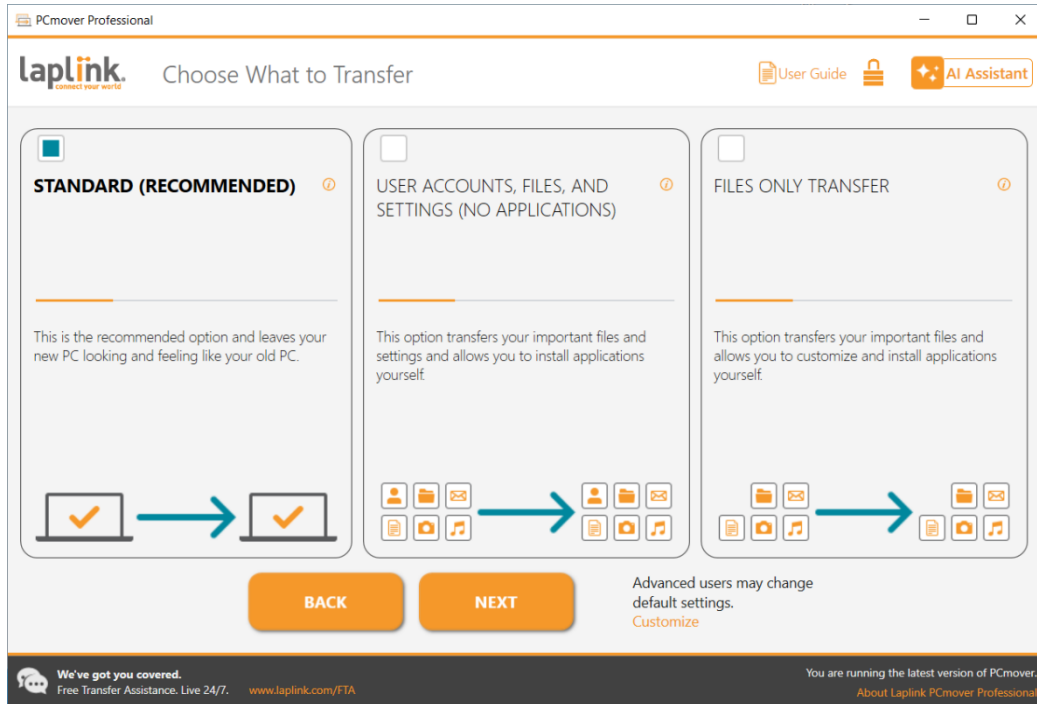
PCmover Professional

laplink. connect your world

Choose What to Transfer

User Guide

AI Assistant

STANDARD (RECOMMENDED)

This is the recommended option and leaves your new PC looking and feeling like your old PC.

USER ACCOUNTS, FILES, AND SETTINGS (NO APPLICATIONS)

This option transfers your important files and settings and allows you to install applications yourself.

FILES ONLY TRANSFER

This option transfers your important files and allows you to customize and install applications yourself.

BACK

NEXT

Advanced users may change default settings.
Customize

We've got you covered.
Free Transfer Assistance. Live 24/7. www.laplink.com/FTA

You are running the latest version of PCmover.
About Laplink PCmover Professional